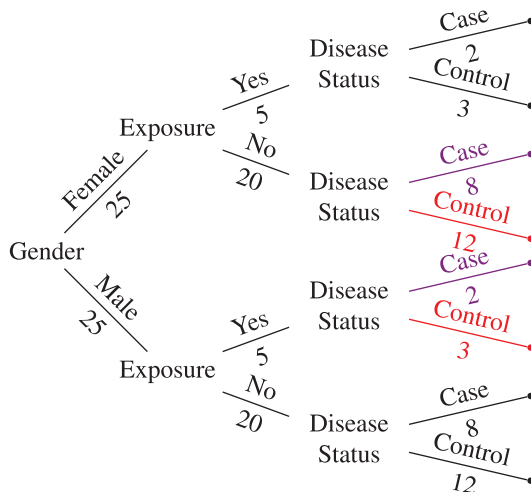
Gender

Female
25

Exposure

Yes
5

Disease Status

Case
2

Control
3

No
20

Disease Status

Case
8

Control
12

Male
25

Exposure

Yes
5

Disease Status

Case
2

Control
3

No
20

Disease Status

Case
8

Control
12